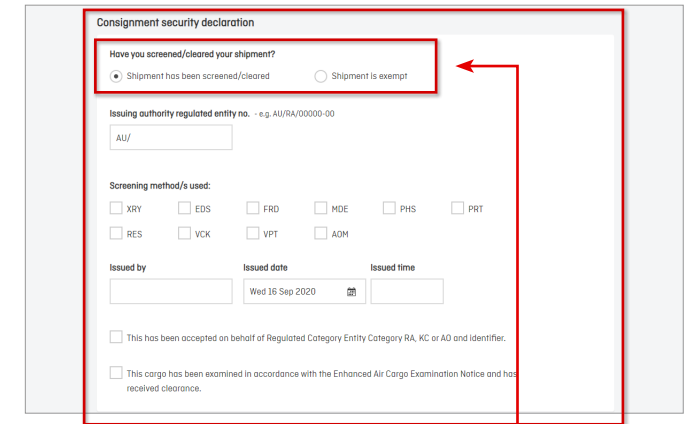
Consignment security declaration

Have you screened/cleared your shipment?

Shipment has been screened/cleared

Shipment is exempt

Issuing authority regulated entity no. - e.g. AU/RA/00000-00

AU/

Screening method/s used:

XRY
EDS
FRD
MDE
PHS
PRT
RES
VCK
VPT
AOM

Issued by

Issued date

Wed 16 Sep 2020

Issued time

This has been accepted on behalf of Regulated Category Entity Category RA, KC or AO and identifier.

This cargo has been examined in accordance with the Enhanced Air Cargo Examination Notice and has received clearance.